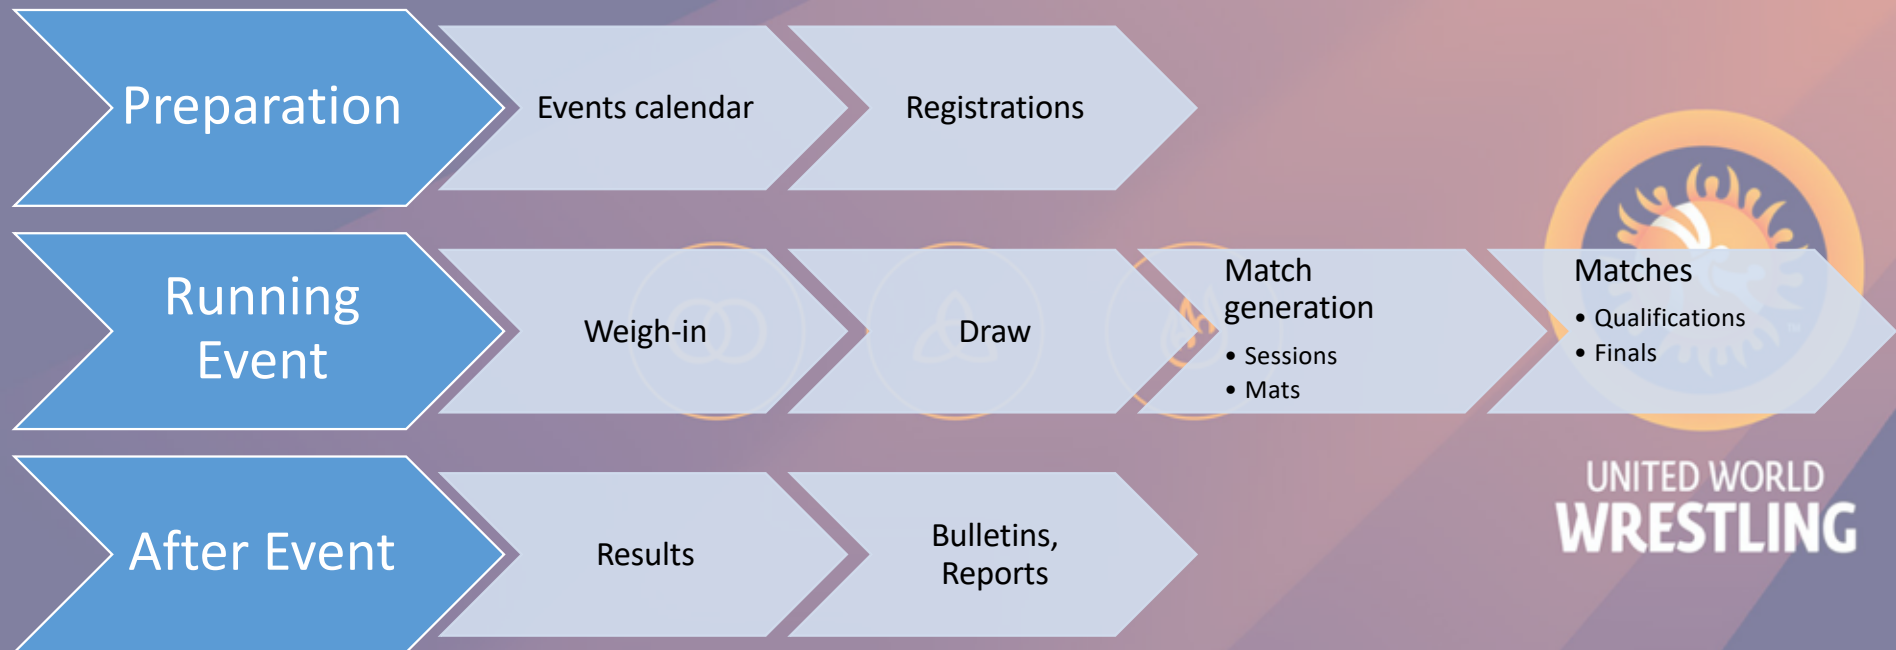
Preparation

Events calendar

Registrations

Running Event

Weigh-in

Draw

Match generation

- Sessions
- Mats

Matches

- Qualifications
- Finals

After Event

Results

Bulletins, Reports

UNITED WORLD
WRESTLING